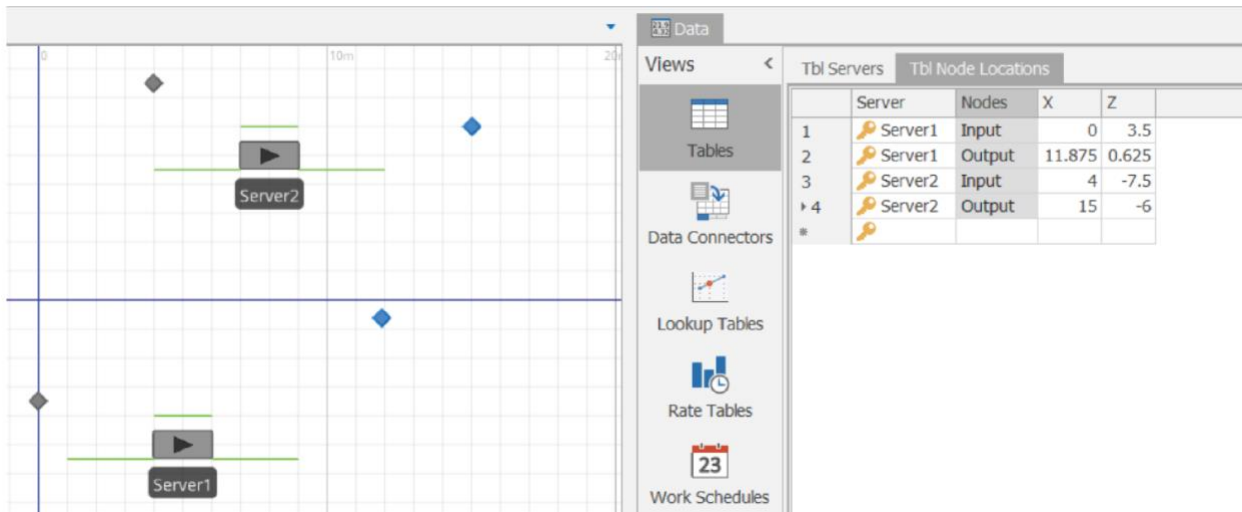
0 10m 20

Server2

Server1

Data

Views

Tables

Data Connectors

Lookup Tables

Rate Tables

23

Work Schedules

Tbl Servers | Tbl Node Locations

| | Server | Nodes | X | Z |
|---|---|---|---|---|
| 1 | Server1 | Input | 0 | 3.5 |
| 2 | Server1 | Output | 11.875 | 0.625 |
| 3 | Server2 | Input | 4 | -7.5 |
| 4 | Server2 | Output | 15 | -6 |
| * | | | | |